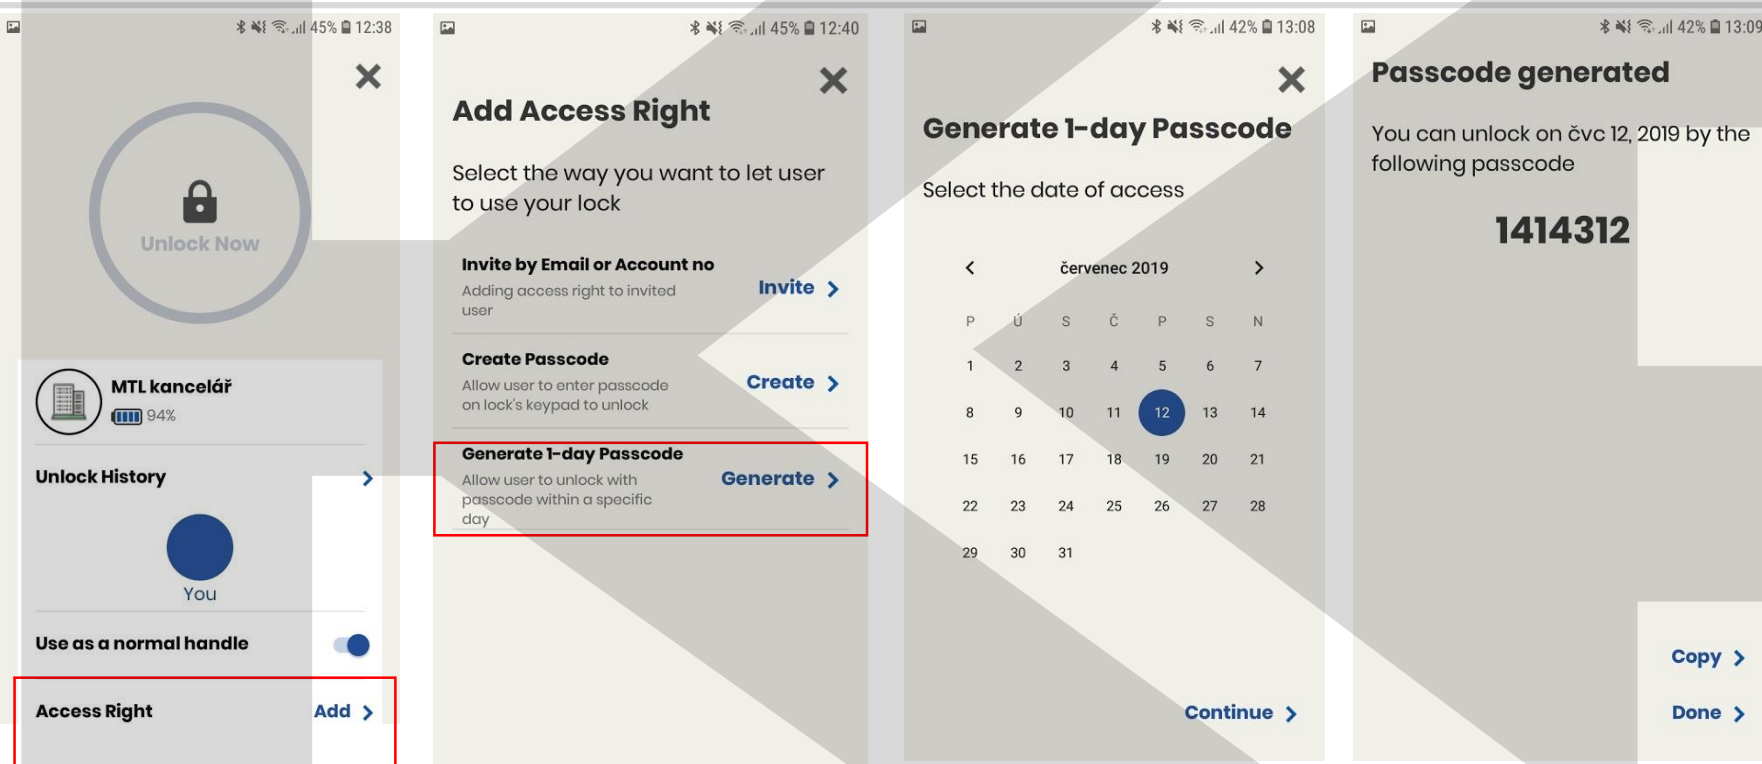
45% 12:38

Unlock Now

MTL kancelář
94%

Unlock History

You

Use as a normal handle

Access Right
Add

45% 12:40

Add Access Right

Select the way you want to let user to use your lock

Invite by Email or Account no
Adding access right to invited user
Invite

Create Passcode
Allow user to enter passcode on lock's keypad to unlock
Create

Generate 1-day Passcode
Allow user to unlock with passcode within a specific day
Generate

42% 13:08

Generate 1-day Passcode

Select the date of access

červenec 2019

| P | Ú | S | Č | P | S | N |
|---|---|---|---|---|---|---|
| 1 | 2 | 3 | 4 | 5 | 6 | 7 |
| 8 | 9 | 10 | 11 | 12 | 13 | 14 |
| 15 | 16 | 17 | 18 | 19 | 20 | 21 |
| 22 | 23 | 24 | 25 | 26 | 27 | 28 |
| 29 | 30 | 31 | | | | |

Continue

42% 13:09

Passcode generated

You can unlock on čvc 12, 2019 by the following passcode

1414312

Copy

Done